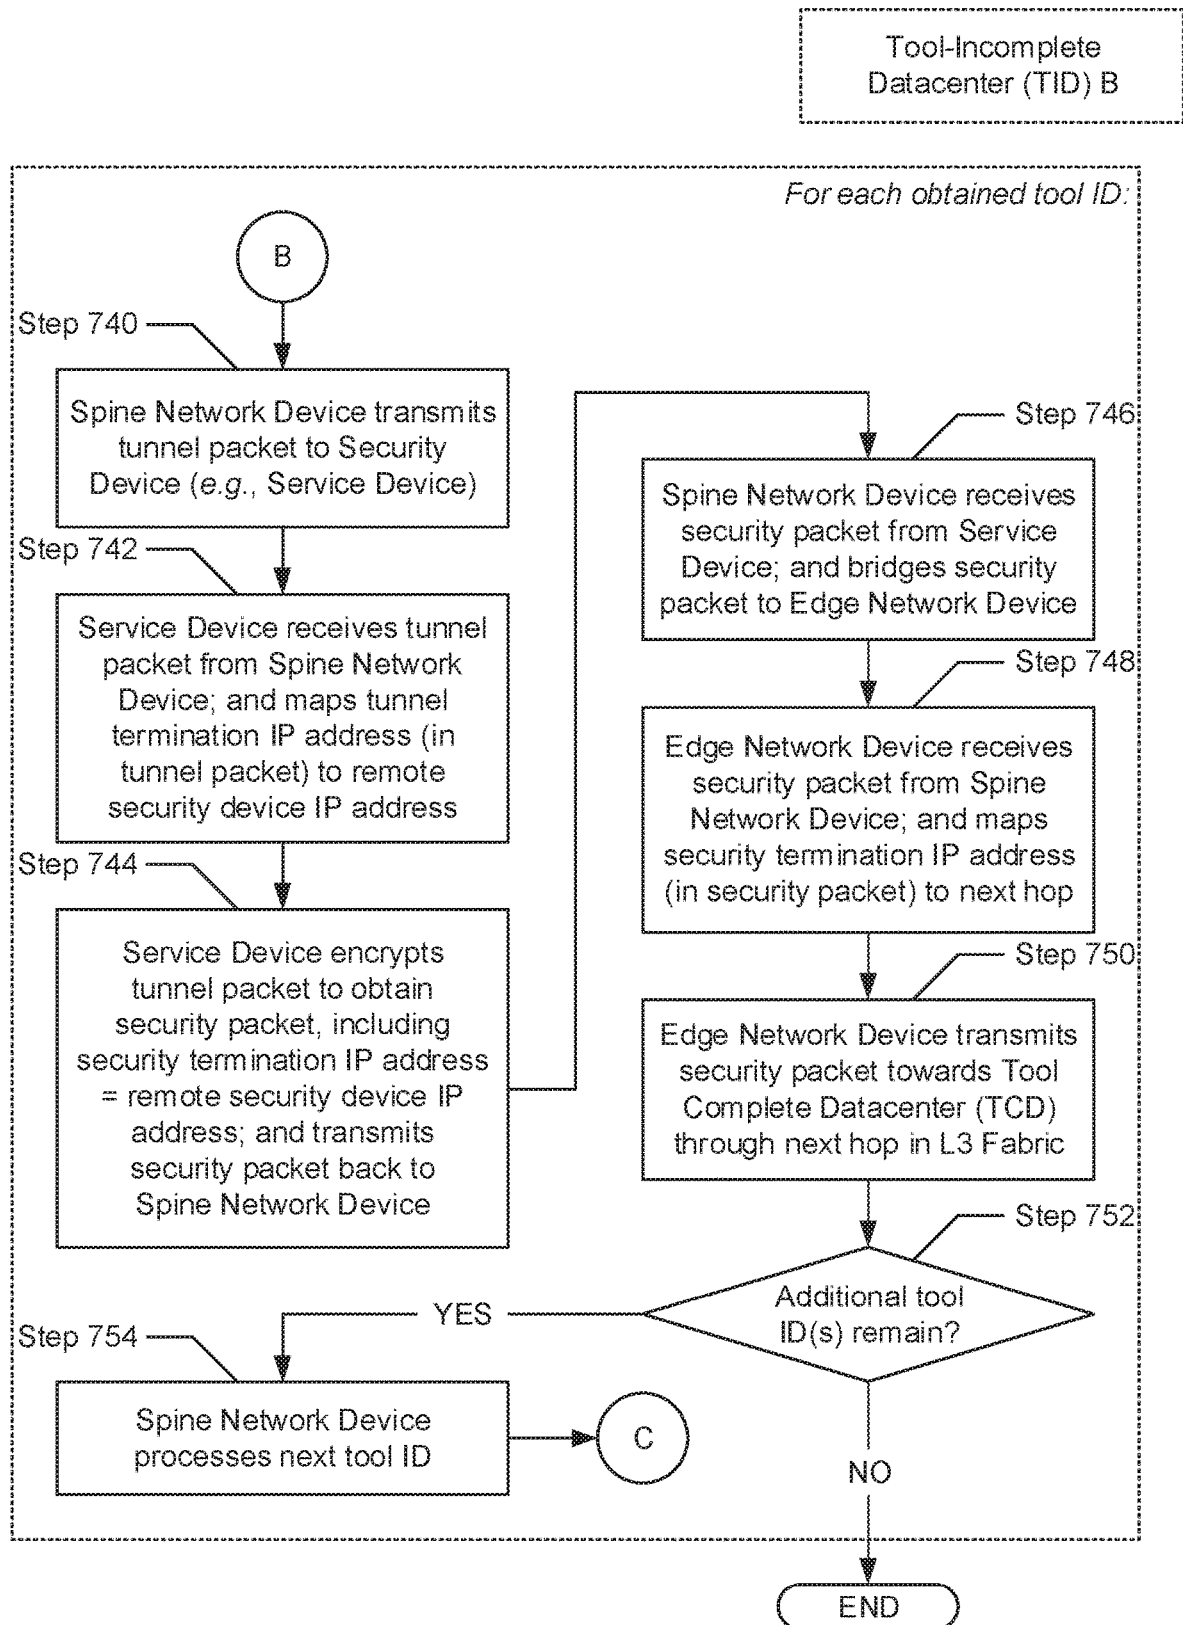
Tool-Incomplete Datacenter (TID) B

For each obtained tool ID:

B

Step 740

Spine Network Device transmits tunnel packet to Security Device (e.g., Service Device)

Step 742

Service Device receives tunnel packet from Spine Network Device; and maps tunnel termination IP address (in tunnel packet) to remote security device IP address

Step 744

Service Device encrypts tunnel packet to obtain security packet, including security termination IP address = remote security device IP address; and transmits security packet back to Spine Network Device

Step 746

Spine Network Device receives security packet from Service Device; and bridges security packet to Edge Network Device

Step 748

Edge Network Device receives security packet from Spine Network Device; and maps security termination IP address (in security packet) to next hop

Step 750

Edge Network Device transmits security packet towards Tool Complete Datacenter (TCD) through next hop in L3 Fabric

Step 752

Additional tool ID(s) remain?

YES

Step 754

Spine Network Device processes next tool ID

C

NO

END